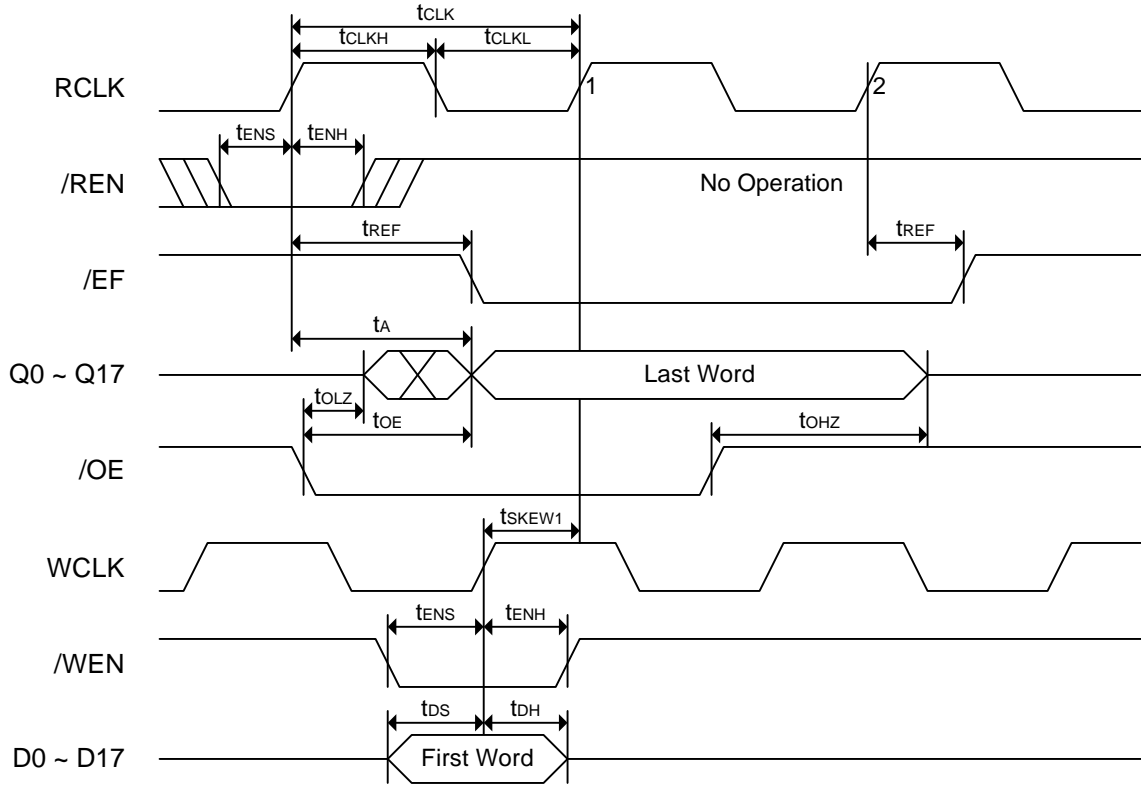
$t_{CLK}$
$t_{CLKH}$ $t_{CLKL}$

RCLK 1 2

$t_{ENS}$ $t_{ENH}$

/REN

No Operation

$t_{REF}$ $t_{REF}$

/EF

$t_A$

Q0 ~ Q17

Last Word

$t_{OLZ}$
$t_{OE}$ $t_{OHZ}$

/OE

$t_{SKEW1}$

WCLK

$t_{ENS}$ $t_{ENH}$

/WEN

$t_{DS}$ $t_{DH}$

D0 ~ D17

First Word